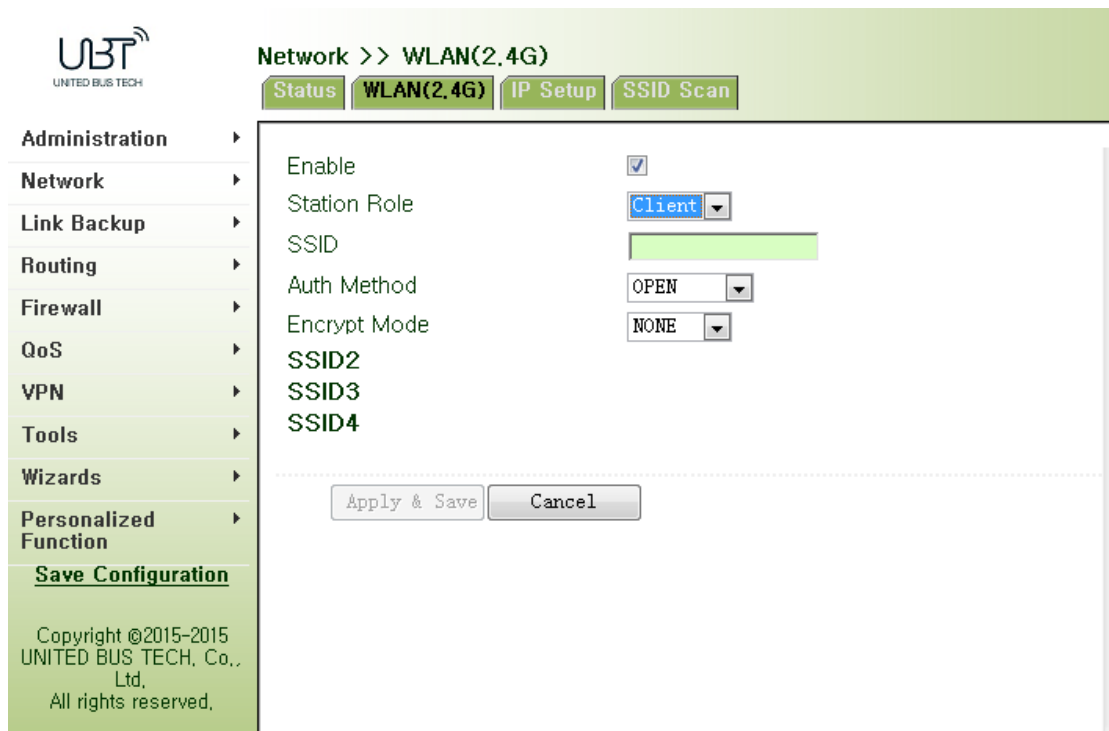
UBT
UNITED BUS TECH

Network >> WLAN(2.4G)

Status
WLAN(2.4G)
IP Setup
SSID Scan

Administration
Network
Link Backup
Routing
Firewall
QoS
VPN
Tools
Wizards
Personalized Function
Save Configuration

Copyright ©2015-2015 UNITED BUS TECH. Co., Ltd.
All rights reserved.

Enable
Station Role Client
SSID
Auth Method OPEN
Encrypt Mode NONE
SSID2
SSID3
SSID4

Apply & Save
Cancel